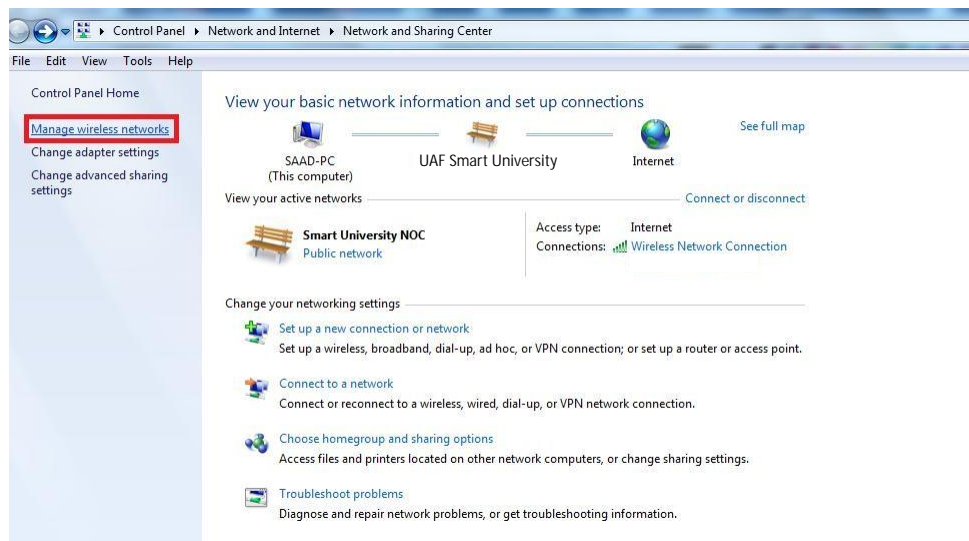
▸ Control Panel ▸ Network and Internet ▸ Network and Sharing Center

File Edit View Tools Help

Control Panel Home

Manage wireless networks

Change adapter settings

Change advanced sharing settings

View your basic network information and set up connections

See full map

SAAD-PC
(This computer)

UAF Smart University

Internet

View your active networks

Connect or disconnect

Smart University NOC
Public network

Access type: Internet
Connections: Wireless Network Connection

Change your networking settings

Set up a new connection or network
Set up a wireless, broadband, dial-up, ad hoc, or VPN connection; or set up a router or access point.

Connect to a network
Connect or reconnect to a wireless, wired, dial-up, or VPN network connection.

Choose homegroup and sharing options
Access files and printers located on other network computers, or change sharing settings.

Troubleshoot problems
Diagnose and repair network problems, or get troubleshooting information.